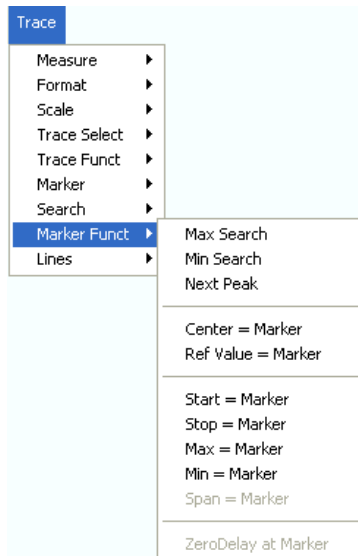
Trace

Measure
Format
Scale
Trace Select
Trace Funct
Marker
Search
Marker Funct
Lines

Max Search
Min Search
Next Peak

Center = Marker
Ref Value = Marker

Start = Marker
Stop = Marker
Max = Marker
Min = Marker
Span = Marker

ZeroDelay at Marker